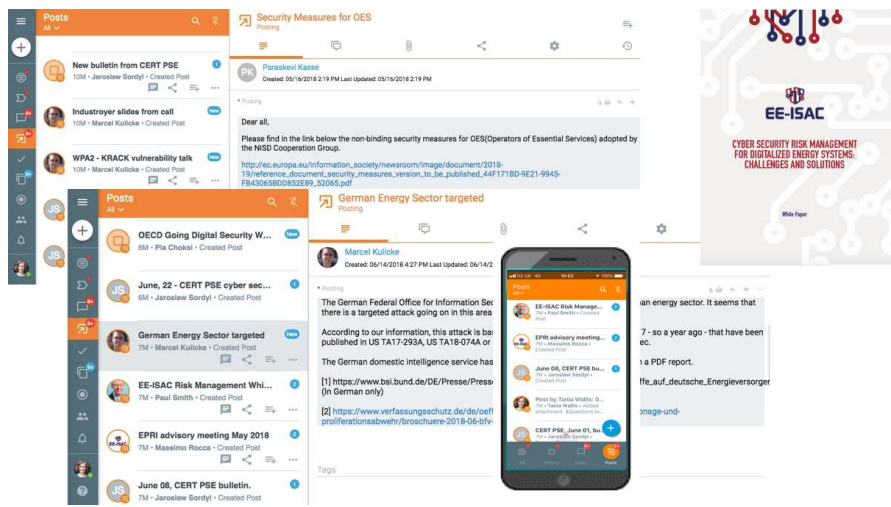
Posts
All

New bulletin from CERT PSE
10M • Jaroslaw Sordyl • Created Post

Industroyer slides from call
10M • Marcel Kulicke • Created Post

WPA2 - KRACK vulnerability talk
10M • Marcel Kulicke • Created Post

Security Measures for OES
Posting

Paraskevi Kasse
Created: 05/16/2018 2:19 PM Last Updated: 05/16/2018 2:19 PM

Posting

Dear all,

Please find in the link below the non-binding security measures for OES(Operators of Essential Services) adopted by the NISD Cooperation Group.

http://ec.europa.eu/information_society/newsroom/image/document/2018-19/reference_document_security_measures_version_to_be_published_44F171BD-9E21-9945-FB43065BDD852E89_52065.pdf

EE-ISAC

CYBER SECURITY RISK MANAGEMENT FOR DIGITALIZED ENERGY SYSTEMS: CHALLENGES AND SOLUTIONS

White Paper

Posts
All

OECD Going Digital Security W...
6M • Pia Choksi • Created Post

June, 22 - CERT PSE cyber sec...
6M • Jaroslaw Sordyl • Created Post

German Energy Sector targeted
7M • Marcel Kulicke • Created Post

EE-ISAC Risk Management Whi...
7M • Paul Smith • Created Post

EPRI advisory meeting May 2018
7M • Massimo Rocca • Created Post

June 08, CERT PSE bulletin.
7M • Jaroslaw Sordyl • Created Post

German Energy Sector targeted
Posting

Marcel Kulicke
Created: 06/14/2018 4:27 PM Last Updated: 06/14/2

Posting

The German Federal Office for Information Sec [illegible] an energy sector. It seems that there is a targeted attack going on in this area

According to our information, this attack is ba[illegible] 7 - so a year ago - that have been published in US TA17-293A, US TA18-074A or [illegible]ec.

The German domestic intelligence service has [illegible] a PDF report.

[1] https://www.bsi.bund.de/DE/Presse/Press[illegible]ffe_auf_deutsche_Energieversorger (In German only)

[2] https://www.verfassungsschutz.de/de/oeff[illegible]onage-und-proliferationsabwehr/broschuere-2018-06-bfv-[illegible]

Tags

Posts
All

EE-ISAC Risk Manage...
7M • Paul Smith • Created Post

EPRI advisory meeting...
7M • Massimo Rocca • Created Post

June 08, CERT PSE bu...
7M • Jaroslaw Sordyl • Created Post

Post by Tania Wallis: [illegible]

CERT PSE, June 01, bu...
7M • Jaroslaw Sordyl • Created Post

Posts